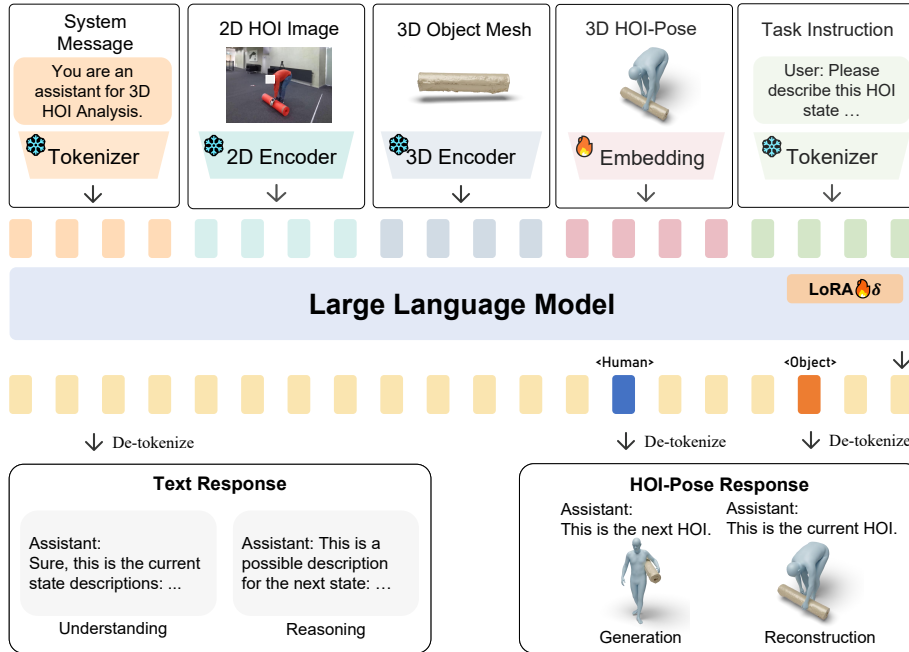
System Message

You are an assistant for 3D HOI Analysis.

Tokenizer

2D HOI Image

2D Encoder

3D Object Mesh

3D Encoder

3D HOI-Pose

Embedding

Task Instruction

User: Please describe this HOI state …

Tokenizer

Large Language Model

LoRA $\delta$

<Human>

<Object>

De-tokenize

De-tokenize

De-tokenize

Text Response

Assistant:
Sure, this is the current state descriptions: ...

Understanding

Assistant: This is a possible description for the next state: …

Reasoning

HOI-Pose Response

Assistant:
This is the next HOI.

Generation

Assistant:
This is the current HOI.

Reconstruction